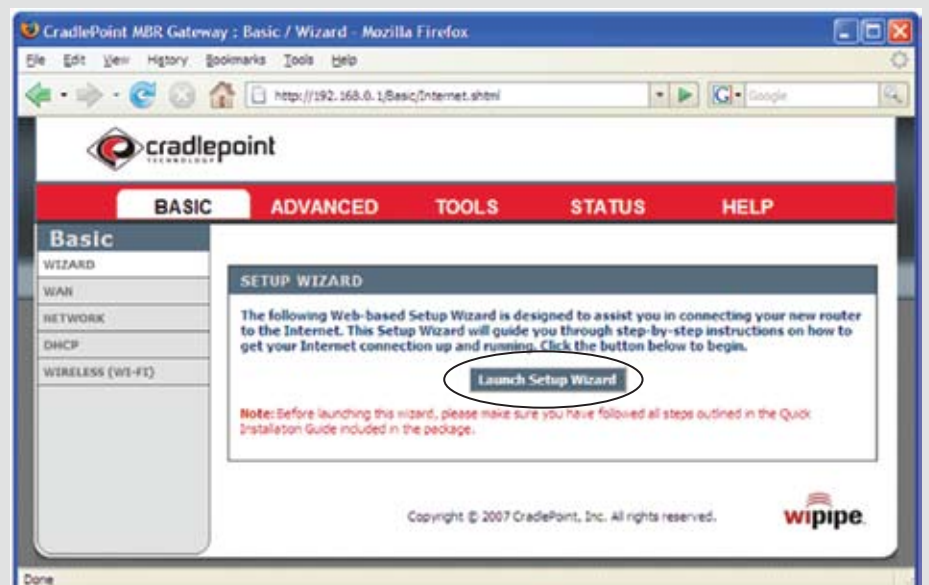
CradlePoint MBR Gateway : Basic / Wizard - Mozilla Firefox

File Edit View History Bookmarks Tools Help

http://192.168.0.1/Basic/Internet.shtml

Google

cradlepoint TECHNOLOGY

BASIC ADVANCED TOOLS STATUS HELP

Basic

WIZARD

WAN

NETWORK

DHCP

WIRELESS (WI-FI)

SETUP WIZARD

The following Web-based Setup Wizard is designed to assist you in connecting your new router to the Internet. This Setup Wizard will guide you through step-by-step instructions on how to get your Internet connection up and running. Click the button below to begin.

Launch Setup Wizard

Note: Before launching this wizard, please make sure you have followed all steps outlined in the Quick Installation Guide included in the package.

Copyright © 2007 CradlePoint, Inc. All rights reserved.

wipipe

Done